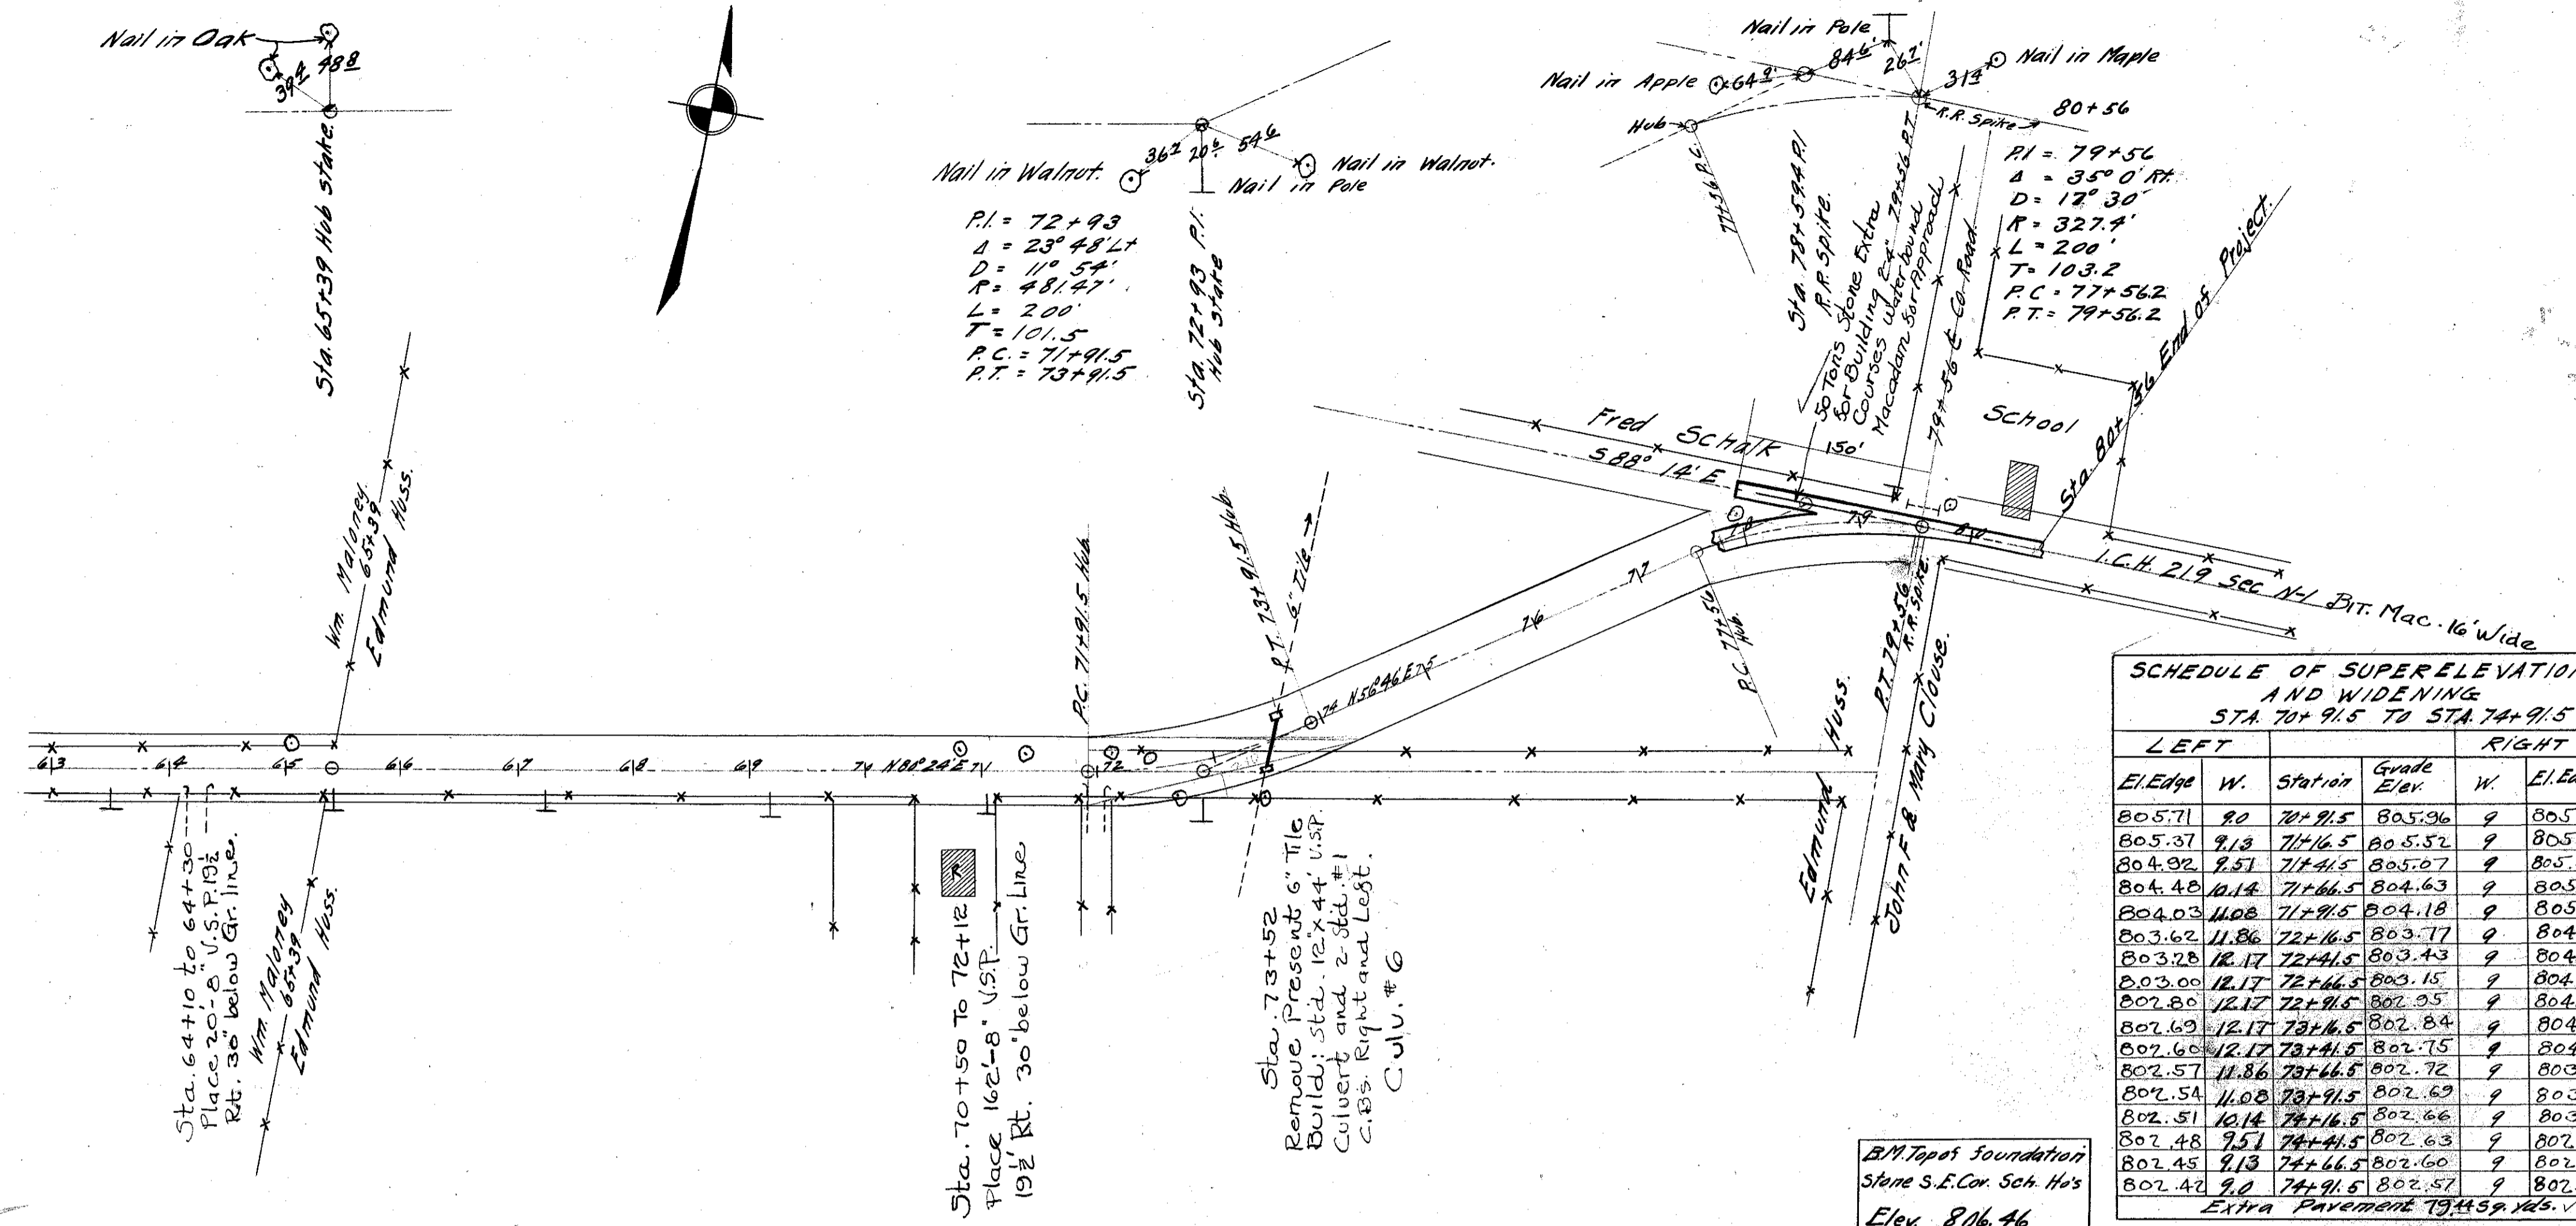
Nail in Oak
$39^{4}$ $48^{8}$
Sta. 65+39 Hub stake

Nail in Walnut. $36^{2}$ $20^{6}$ $54^{6}$ Nail in Walnut.
Nail in Pole

P.I. = 72+93
Δ = 23° 48' Lt
D = 11° 54'
R = 481.47'
L = 200'
T = 101.5
P.C. = 71+91.5
P.T. = 73+91.5

Sta. 72+93 P.I. Hub stake

Nail in Pole
Nail in Apple $64^{9}$ $84^{6}$ $26^{7}$ $31^{3}$ Nail in Maple
Hub
R.R. Spike
80+56
77+56 P.C.
Sta. 78+59.4 P.I. R.R. Spike.
50 Tons Stone Extra for Building 2-4" Courses Waterbound Macadam for Approach
79+56 P.T.
Co. Road.

P.I. = 79+56
Δ = 35° 0' Rt.
D = 17° 30'
R = 327.4'
L = 200'
T = 103.2
P.C. = 77+56.2
P.T. = 79+56.2

Sta. 80+56 End of Project.
School
Fred Schalk
S 88° 14' E.
150'
79
80
I.C.H. 219 Sec N-1 Bit. Mac. 16' Wide
77
76
75
74 N 56° 46' E
P.C. 77+56 Hub.
P.T. 79+56 R.R. Spike
Huss.
John F & Mary Clouse.
Edmund
Wm. Maloney 65+39 Edmund Huss.
P.C. 71+91.5 Hub
P.T. 73+91.5 Hub.
6" Tile
63 64 65 66 67 68 69 70 N 80° 24' E 71 72

Sta. 64+10 to 64+30 Place 20'-8" V.S.P. $19\frac{1}{2}$' Rt. 30" below Gr. line.
Wm. Maloney 65+39 Edmund Huss.
Sta. 70+50 To 72+12 Place 16'2'-8" V.S.P. $19\frac{1}{2}$' Rt. 30" below Gr. Line
Sta. 73+52 Remove Present 6" Tile Build: Std. 12"x44' V.S.P. Culvert and 2 Std. #1 C.B's. Right and Left. Culv. # 6

B.M. Top of foundation Stone S.E. Cor. Sch. Ho's
Elev. 806.46

SCHEDULE OF SUPERELEVATION AND WIDENING
STA. 70+91.5 TO STA. 74+91.5

| LEFT | | | | RIGHT | |
|---|---|---|---|---|---|
| El. Edge | W. | Station | Grade Elev. | W. | El. Ed |
| 805.71 | 9.0 | 70+91.5 | 805.96 | 9 | 805 |
| 805.37 | 9.13 | 71+16.5 | 805.52 | 9 | 805 |
| 804.92 | 9.51 | 71+41.5 | 805.07 | 9 | 805. |
| 804.48 | 10.14 | 71+66.5 | 804.63 | 9 | 805 |
| 804.03 | 11.08 | 71+91.5 | 804.18 | 9 | 805 |
| 803.62 | 11.86 | 72+16.5 | 803.77 | 9 | 804 |
| 803.28 | 12.17 | 72+41.5 | 803.43 | 9 | 804 |
| 803.00 | 12.17 | 72+66.5 | 803.15 | 9 | 804 |
| 802.80 | 12.17 | 72+91.5 | 802.95 | 9 | 804 |
| 802.69 | 12.17 | 73+16.5 | 802.84 | 9 | 804 |
| 802.60 | 12.17 | 73+41.5 | 802.75 | 9 | 804 |
| 802.57 | 11.86 | 73+66.5 | 802.72 | 9 | 803 |
| 802.54 | 11.08 | 73+91.5 | 802.69 | 9 | 803 |
| 802.51 | 10.14 | 74+16.5 | 802.66 | 9 | 803 |
| 802.48 | 9.51 | 74+41.5 | 802.63 | 9 | 802 |
| 802.45 | 9.13 | 74+66.5 | 802.60 | 9 | 802 |
| 802.42 | 9.0 | 74+91.5 | 802.57 | 9 | 802 |

Extra Pavement 79.14 Sq. Yds. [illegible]